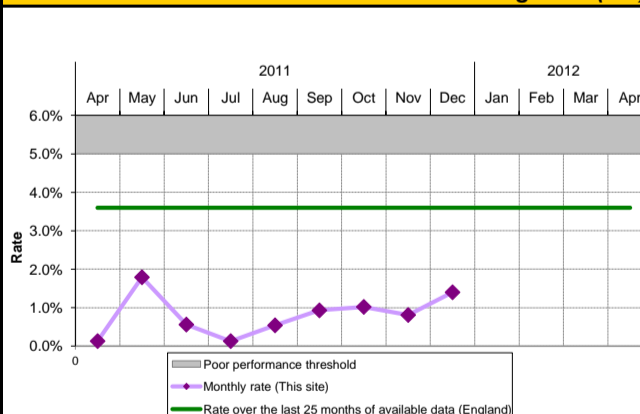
2011

2012

Apr | May | Jun | Jul | Aug | Sep | Oct | Nov | Dec | Jan | Feb | Mar | Apr

6.0%
5.0%
4.0%
3.0%
2.0%
1.0%
0.0%
0

Rate

Poor performance threshold
Monthly rate (This site)
Rate over the last 25 months of available data (England)